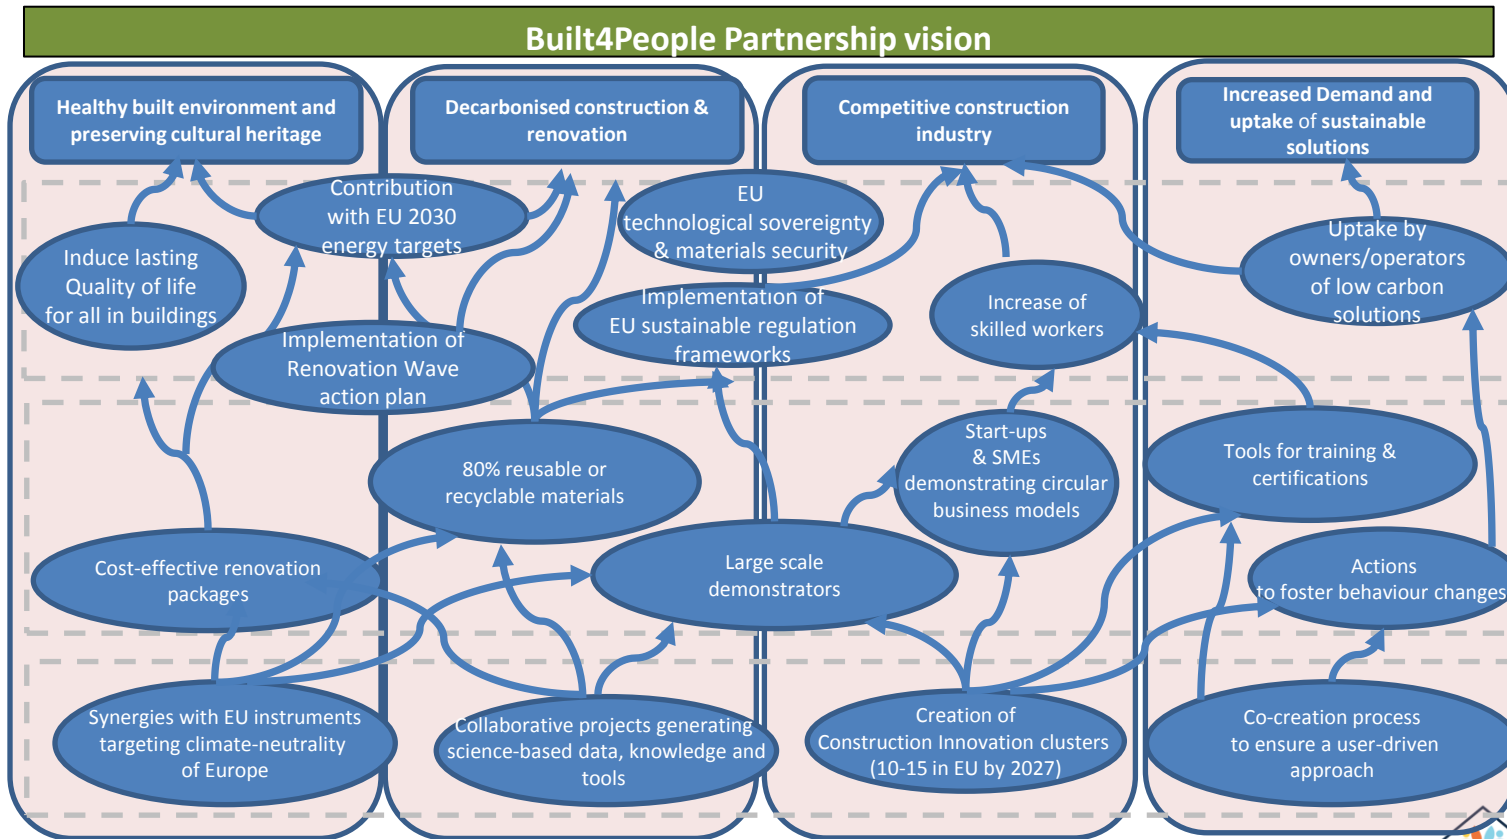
Built4People Partnership vision

Healthy built environment and preserving cultural heritage

Decarbonised construction & renovation

Competitive construction industry

Increased Demand and uptake of sustainable solutions

Contribution with EU 2030 energy targets

EU technological sovereignty & materials security

Induce lasting Quality of life for all in buildings

Implementation of EU sustainable regulation frameworks

Increase of skilled workers

Uptake by owners/operators of low carbon solutions

Implementation of Renovation Wave action plan

Start-ups & SMEs demonstrating circular business models

Tools for training & certifications

80% reusable or recyclable materials

Cost-effective renovation packages

Large scale demonstrators

Actions to foster behaviour changes

Synergies with EU instruments targeting climate-neutrality of Europe

Collaborative projects generating science-based data, knowledge and tools

Creation of Construction Innovation clusters (10-15 in EU by 2027)

Co-creation process to ensure a user-driven approach